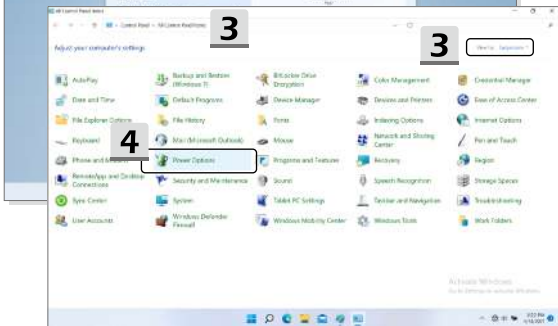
All Control Panel Items

Control Panel > All Control Panel Items

3

Adjust your computer's settings

3

View by: Large icons

AutoPlay

Backup and Restore (Windows 7)

BitLocker Drive Encryption

Color Management

Credential Manager

Date and Time

Default Programs

Device Manager

Devices and Printers

Ease of Access Center

File Explorer Options

File History

Fonts

Indexing Options

Internet Options

Keyboard

4

Mail (Microsoft Outlook)

Mouse

Network and Sharing Center

Pen and Touch

Phone and Modem

Power Options

Programs and Features

Recovery

Region

RemoteApp and Desktop Connections

Security and Maintenance

Sound

Speech Recognition

Storage Spaces

Sync Center

System

Tablet PC Settings

Taskbar and Navigation

Troubleshooting

User Accounts

Windows Defender Firewall

Windows Mobility Center

Windows Tools

Work Folders

Activate Windows
Go to Settings to activate Windows.